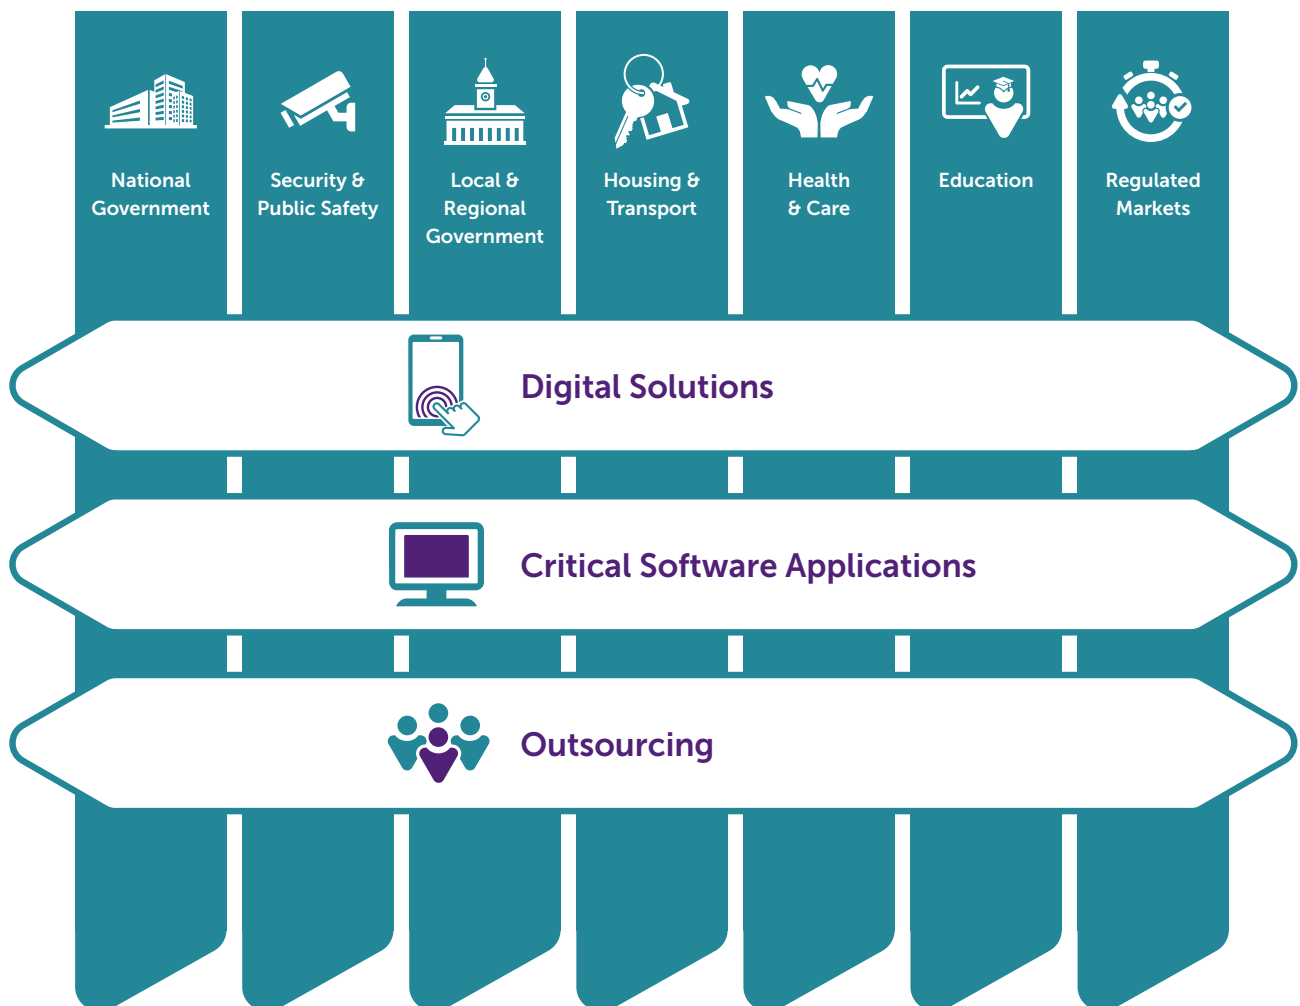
National Government

Security & Public Safety

Local & Regional Government

Housing & Transport

Health & Care

Education

Regulated Markets

Digital Solutions

Critical Software Applications

Outsourcing